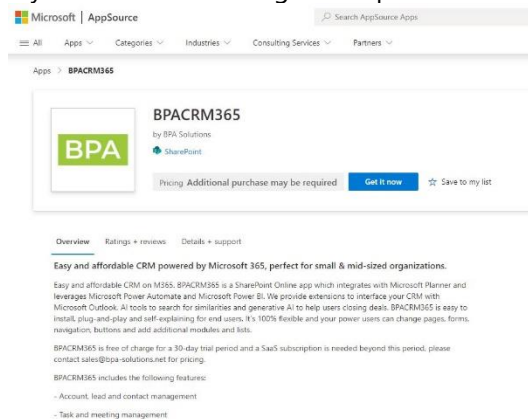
Microsoft | AppSource

Search AppSource Apps

All Apps Categories Industries Consulting Services Partners

Apps > BPACRM365

BPA

BPACRM365

by BPA Solutions

SharePoint

Pricing Additional purchase may be required

Get it now

Save to my list

Overview Ratings + reviews Details + support

Easy and affordable CRM powered by Microsoft 365, perfect for small & mid-sized organizations.

Easy and affordable CRM on M365. BPACRM365 is a SharePoint Online app which integrates with Microsoft Planner and leverages Microsoft Power Automate and Microsoft Power BI. We provide extensions to interface your CRM with Microsoft Outlook. AI tools to search for similarities and generative AI to help users closing deals. BPACRM365 is easy to install, plug-and-play and self-explaining for end users. It's 100% flexible and your power users can change pages, forms, navigation, buttons and add additional modules and lists.

BPACRM365 is free of charge for a 30-day trial period and a SaaS subscription is needed beyond this period, please contact sales@bpa-solutions.net for pricing.

BPACRM365 includes the following features:

- Account, lead and contact management

- Task and meeting management